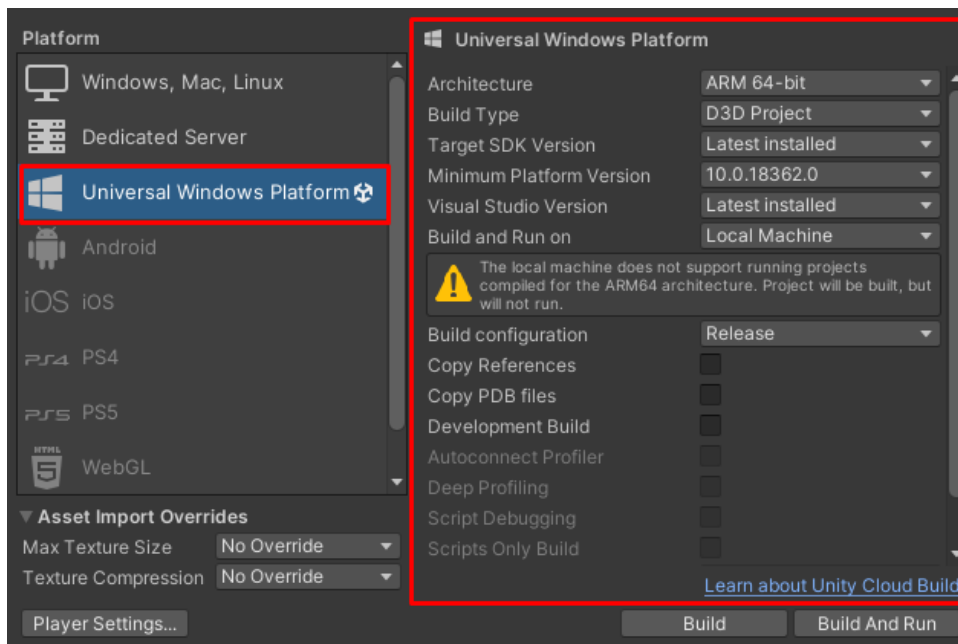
Platform

Windows, Mac, Linux

Dedicated Server

Universal Windows Platform

Android

iOS iOS

PS4 PS4

PS5 PS5

HTML 5 WebGL

Asset Import Overrides

Max Texture Size No Override

Texture Compression No Override

Player Settings...

Universal Windows Platform

| | |
|---|---|
| Architecture | ARM 64-bit |
| Build Type | D3D Project |
| Target SDK Version | Latest installed |
| Minimum Platform Version | 10.0.18362.0 |
| Visual Studio Version | Latest installed |
| Build and Run on | Local Machine |

The local machine does not support running projects compiled for the ARM64 architecture. Project will be built, but will not run.

| | |
|---|---|
| Build configuration | Release |
| Copy References | |
| Copy PDB files | |
| Development Build | |
| Autoconnect Profiler | |
| Deep Profiling | |
| Script Debugging | |
| Scripts Only Build | |

Learn about Unity Cloud Build

Build

Build And Run